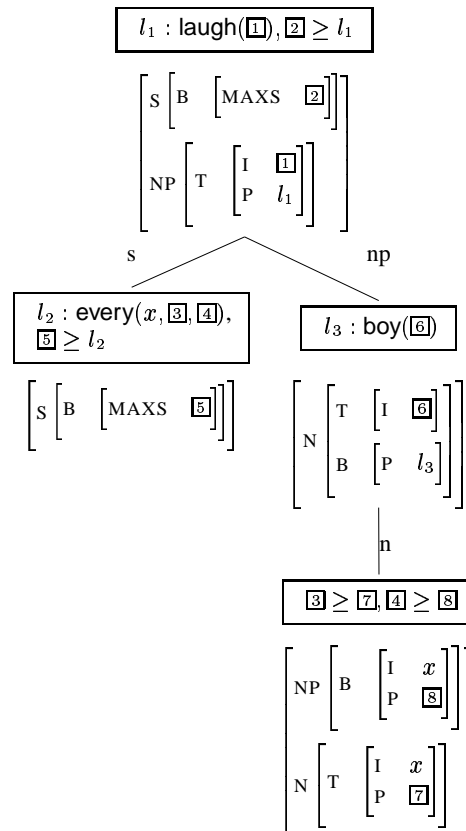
$l_1$ : laugh($\boxed{1}$), $\boxed{2} \geq l_1$

$\begin{bmatrix} \text{S} \begin{bmatrix} \text{B} & \begin{bmatrix} \text{MAXS} & \boxed{2} \end{bmatrix} \end{bmatrix} \\ \text{NP} \begin{bmatrix} \text{T} & \begin{bmatrix} \text{I} & \boxed{1} \\ \text{P} & l_1 \end{bmatrix} \end{bmatrix} \end{bmatrix}$

s

np

$l_2$ : every($x$, $\boxed{3}$, $\boxed{4}$), $\boxed{5} \geq l_2$

$\begin{bmatrix} \text{S} \begin{bmatrix} \text{B} & \begin{bmatrix} \text{MAXS} & \boxed{5} \end{bmatrix} \end{bmatrix} \end{bmatrix}$

$l_3$ : boy($\boxed{6}$)

$\begin{bmatrix} \text{N} \begin{bmatrix} \text{T} & \begin{bmatrix} \text{I} & \boxed{6} \end{bmatrix} \\ \text{B} & \begin{bmatrix} \text{P} & l_3 \end{bmatrix} \end{bmatrix} \end{bmatrix}$

n

$\boxed{3} \geq \boxed{7}, \boxed{4} \geq \boxed{8}$

$\begin{bmatrix} \text{NP} \begin{bmatrix} \text{B} & \begin{bmatrix} \text{I} & x \\ \text{P} & \boxed{8} \end{bmatrix} \end{bmatrix} \\ \text{N} \begin{bmatrix} \text{T} & \begin{bmatrix} \text{I} & x \\ \text{P} & \boxed{7} \end{bmatrix} \end{bmatrix} \end{bmatrix}$